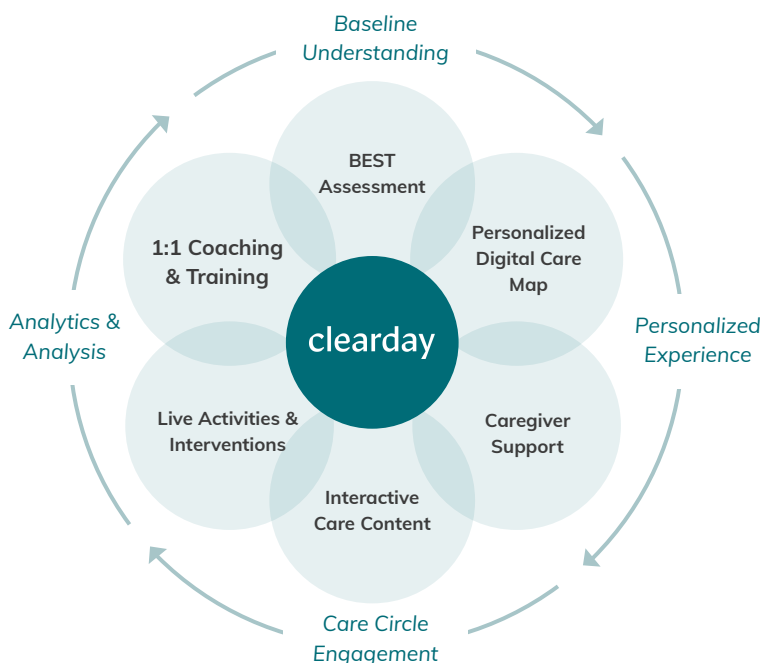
Baseline Understanding

Personalized Experience

Care Circle Engagement

Analytics & Analysis

BEST Assessment

Personalized Digital Care Map

Caregiver Support

Interactive Care Content

Live Activities & Interventions

1:1 Coaching & Training

clearday